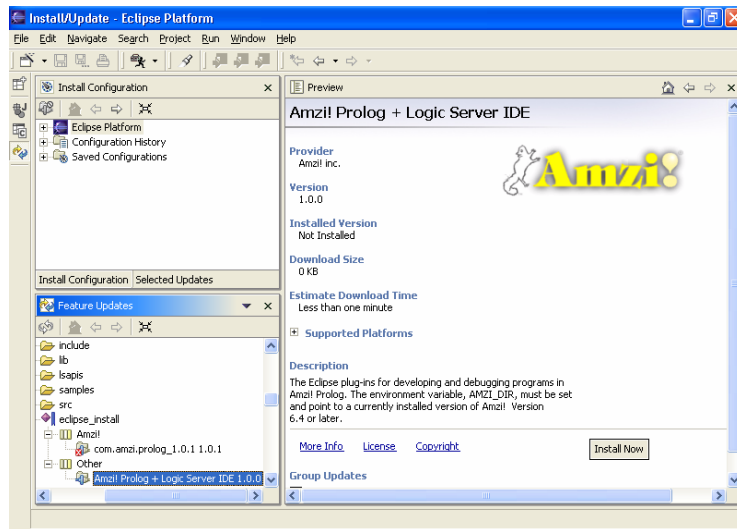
Install/Update - Eclipse Platform

File Edit Navigate Search Project Run Window Help

Install Configuration

Eclipse Platform
Configuration History
Saved Configurations

Install Configuration | Selected Updates

Feature Updates

include
lib
lsapis
samples
src
eclipse_install
Amzi!
com.amzi.prolog_1.0.1 1.0.1
Other
Amzi! Prolog + Logic Server IDE 1.0.0

Preview

Amzi! Prolog + Logic Server IDE

Amzi!

Provider
Amzi! inc.

Version
1.0.0

Installed Version
Not Installed

Download Size
0 KB

Estimate Download Time
Less than one minute

Supported Platforms

Description
The Eclipse plug-ins for developing and debugging programs in Amzi! Prolog. The environment variable, AMZI_DIR, must be set and point to a currently installed version of Amzi! Version 6.4 or later.

More Info License Copyright

Install Now

Group Updates